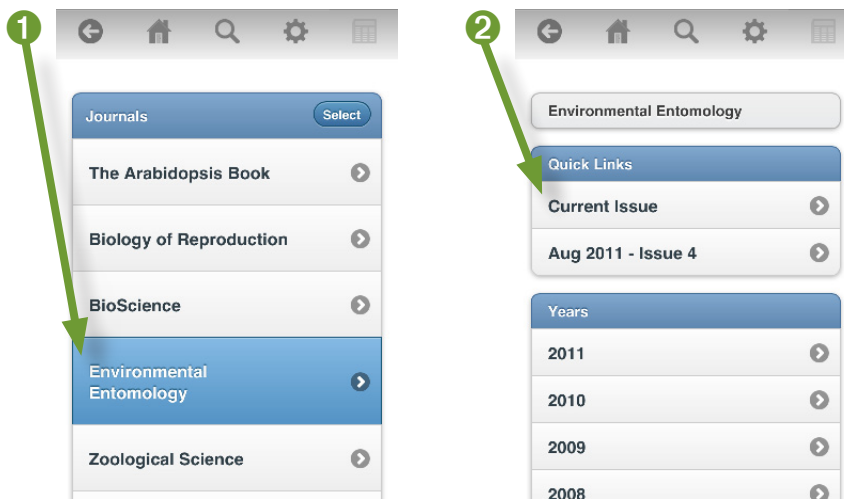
1

Journals Select

The Arabidopsis Book

Biology of Reproduction

BioScience

Environmental Entomology

Zoological Science

2

Environmental Entomology

Quick Links

Current Issue

Aug 2011 - Issue 4

Years

2011

2010

2009

2008